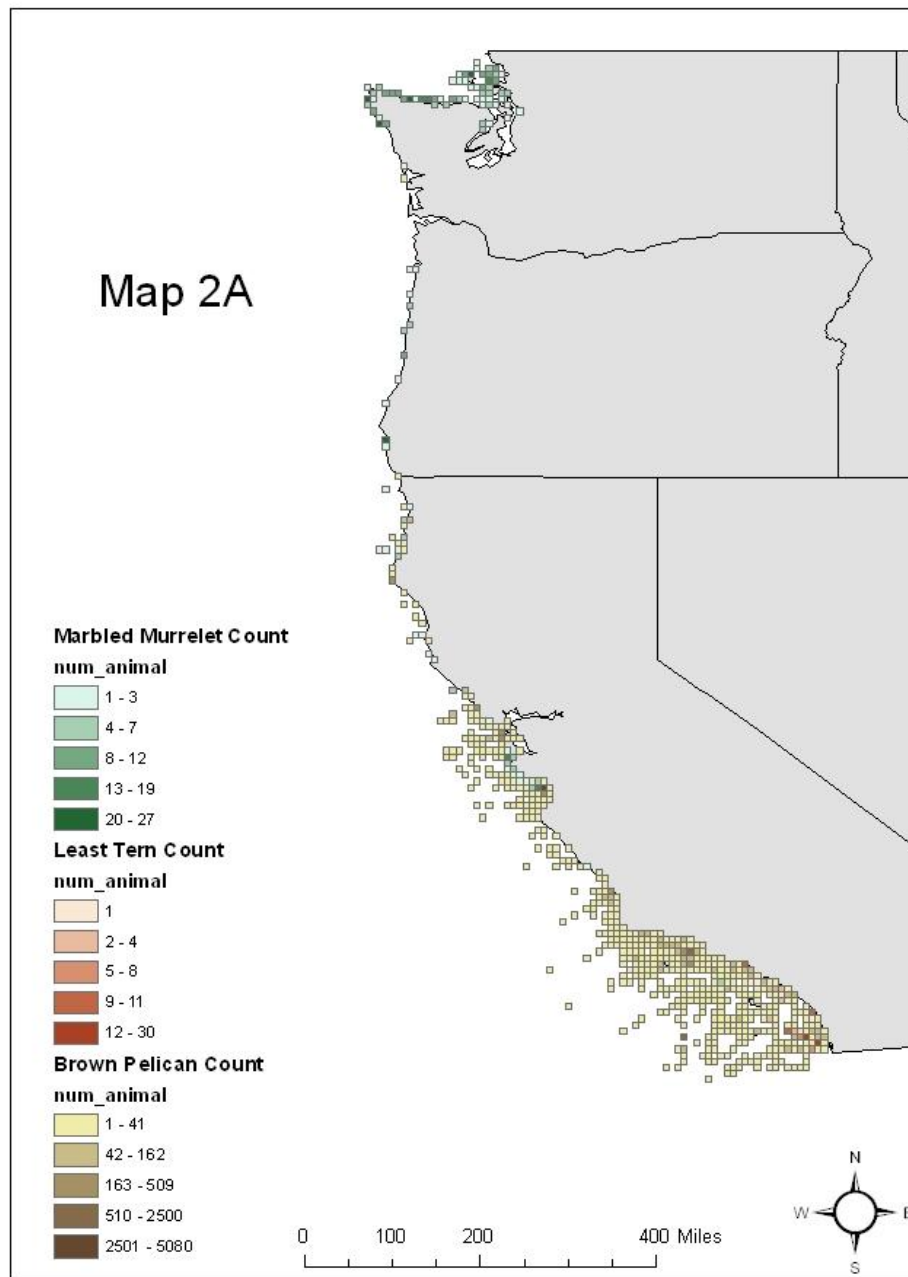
Map 2A

Marbled Murrelet Count
num_animal
1 - 3
4 - 7
8 - 12
13 - 19
20 - 27
Least Tern Count
num_animal
1
2 - 4
5 - 8
9 - 11
12 - 30
Brown Pelican Count
num_animal
1 - 41
42 - 162
163 - 509
510 - 2500
2501 - 5080

0 100 200 400 Miles

N
W
E
S